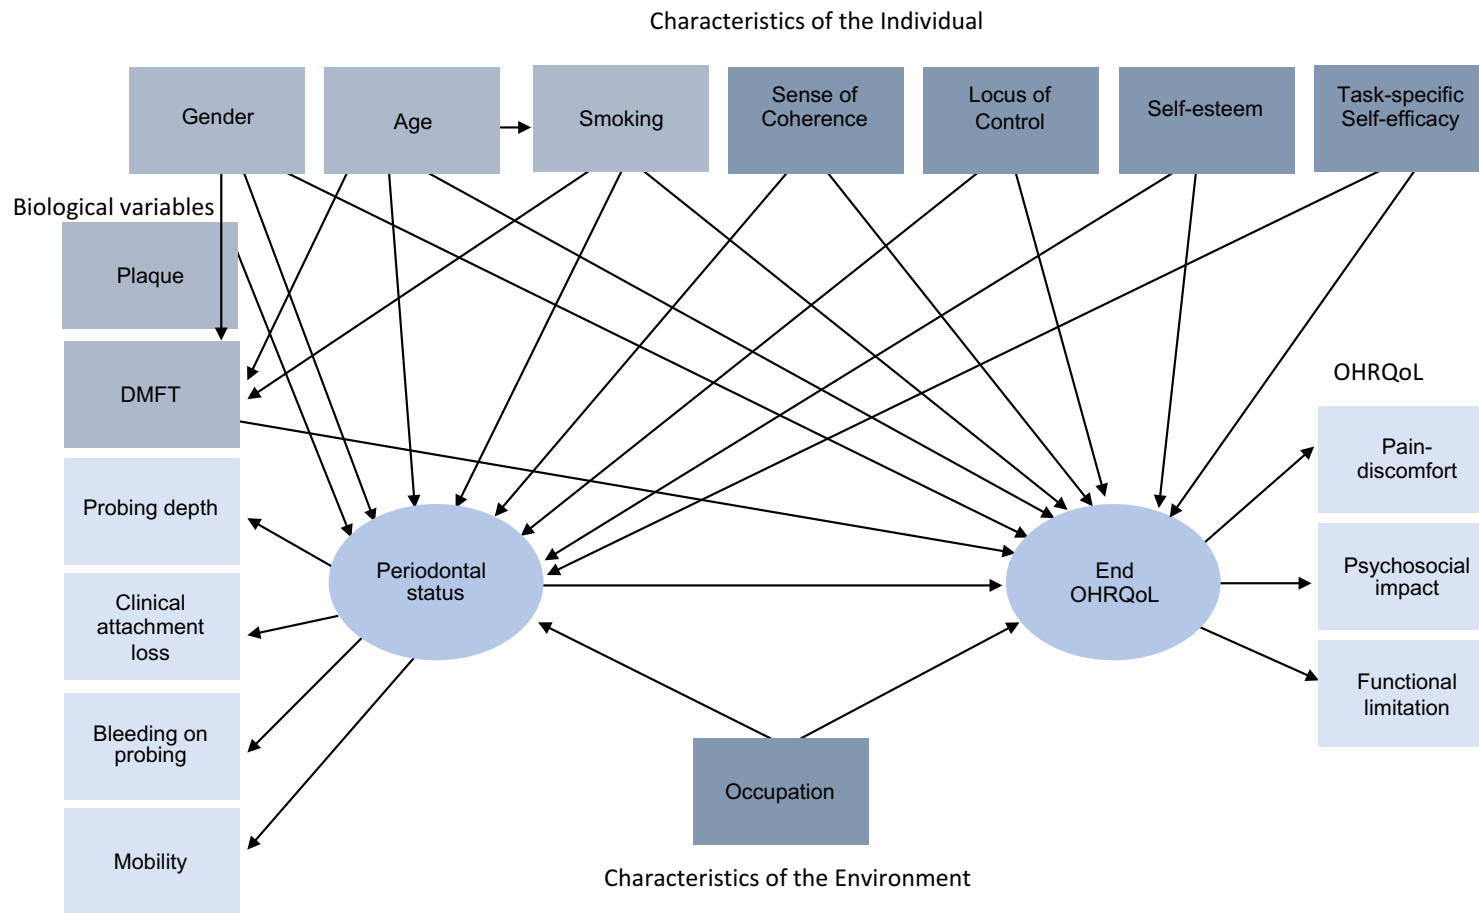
Characteristics of the Individual

Gender

Age

Smoking

Sense of Coherence

Locus of Control

Self-esteem

Task-specific Self-efficacy

Biological variables

Plaque

DMFT

Probing depth

Clinical attachment loss

Bleeding on probing

Mobility

Periodontal status

End OHRQoL

OHRQoL

Pain-discomfort

Psychosocial impact

Functional limitation

Occupation

Characteristics of the Environment